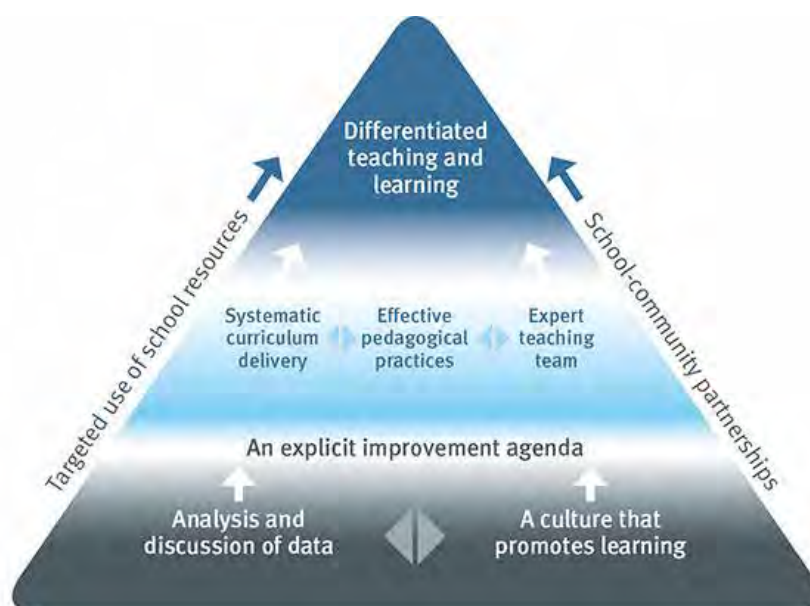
Differentiated teaching and learning

Systematic curriculum delivery

Effective pedagogical practices

Expert teaching team

An explicit improvement agenda

Analysis and discussion of data

A culture that promotes learning

Targeted use of school resources

School-community partnerships